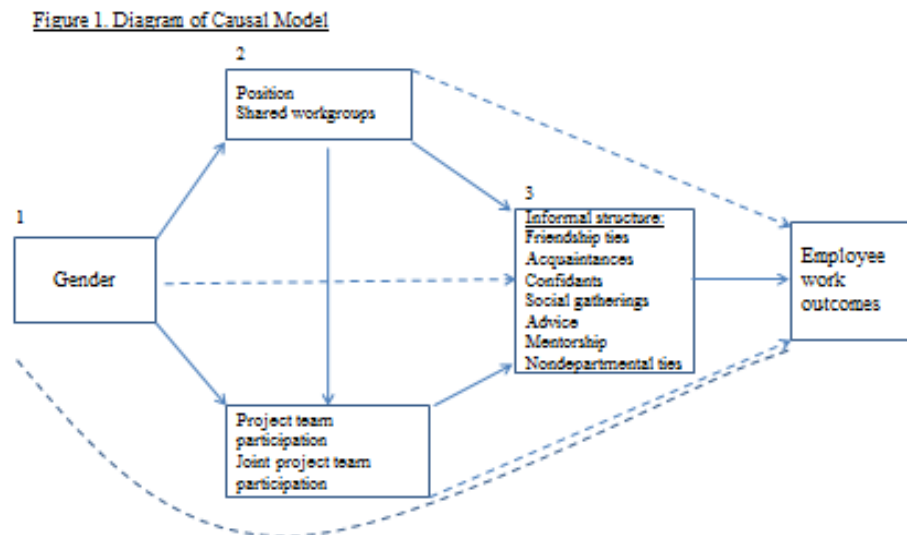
Figure 1. Diagram of Causal Model

2

Position
Shared workgroups

1

Gender

3

Informal structure:
Friendship ties
Acquaintances
Confidants
Social gatherings
Advice
Mentorship
Nondepartmental ties

Employee work outcomes

Project team participation
Joint project team participation